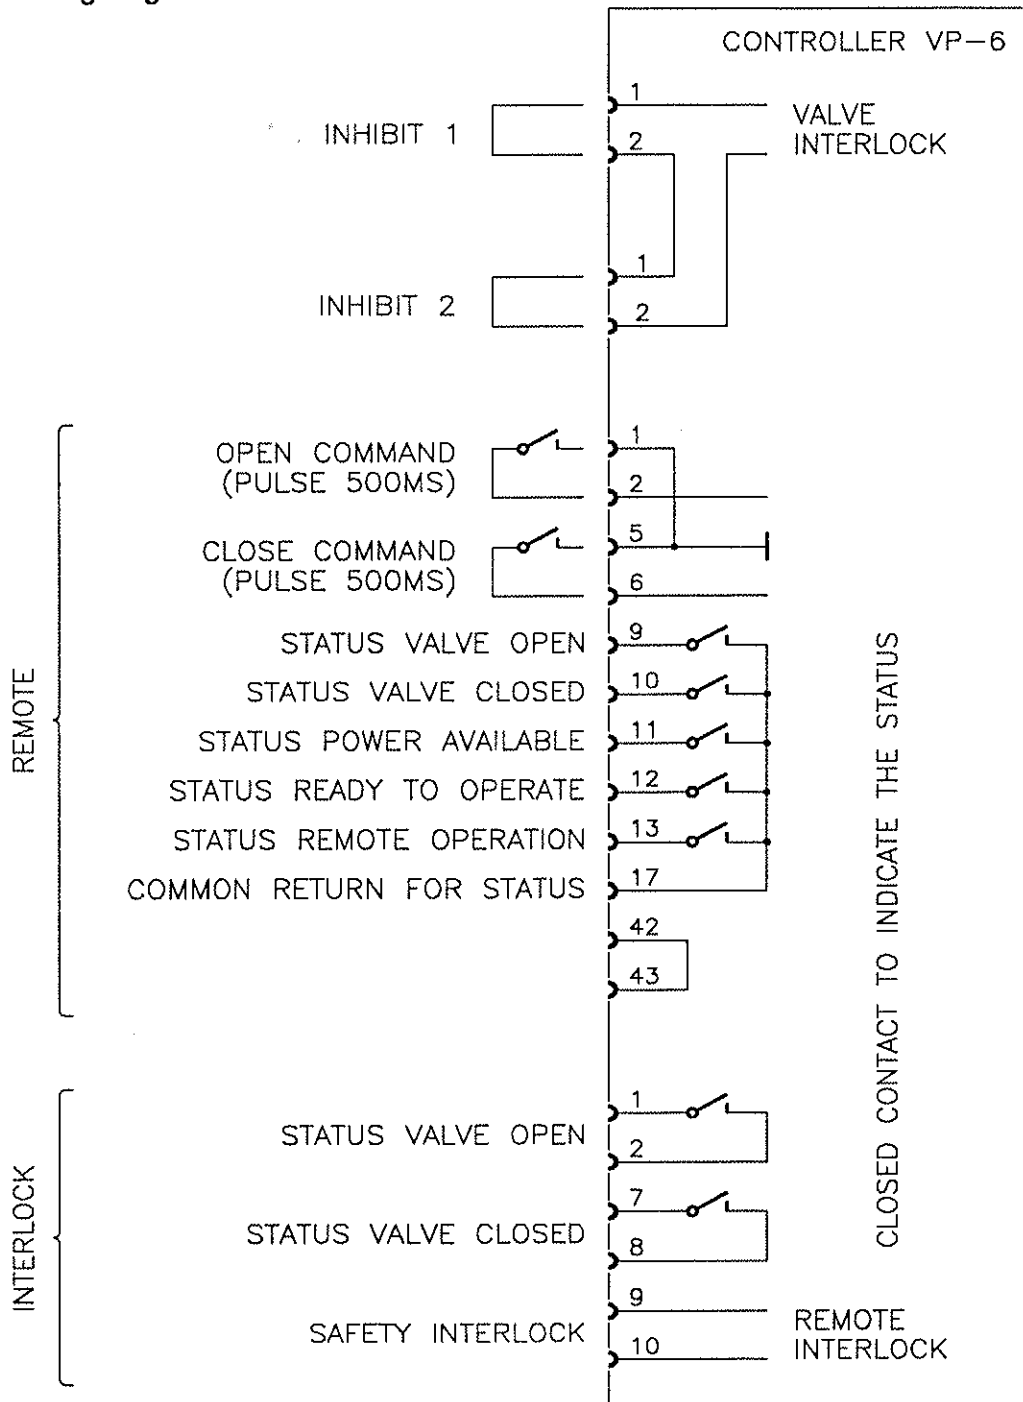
CONTROLLER VP−6

INHIBIT 1
1
2
VALVE INTERLOCK

INHIBIT 2
1
2

REMOTE

OPEN COMMAND (PULSE 500MS)
1
2

CLOSE COMMAND (PULSE 500MS)
5
6

STATUS VALVE OPEN
9
STATUS VALVE CLOSED
10
STATUS POWER AVAILABLE
11
STATUS READY TO OPERATE
12
STATUS REMOTE OPERATION
13
COMMON RETURN FOR STATUS
17
42
43

INTERLOCK

STATUS VALVE OPEN
1
2
STATUS VALVE CLOSED
7
8
SAFETY INTERLOCK
9
10
REMOTE INTERLOCK

CLOSED CONTACT TO INDICATE THE STATUS